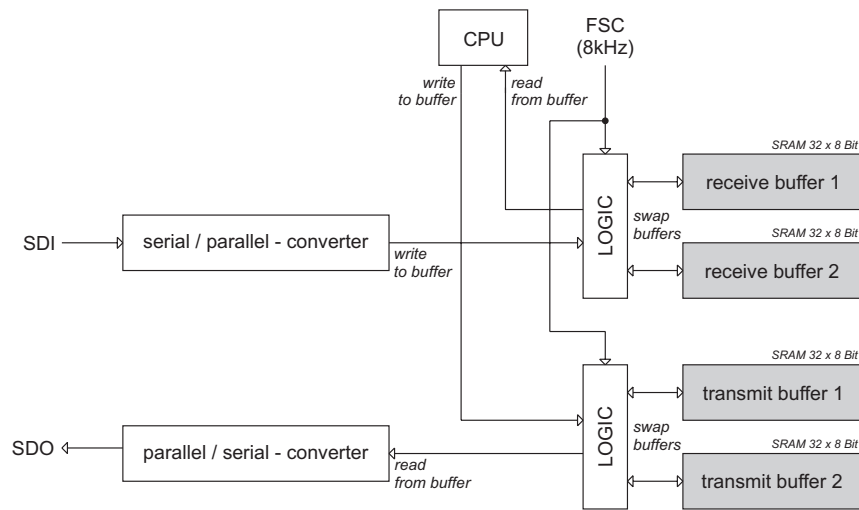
CPU

FSC
(8kHz)

write
to buffer

read
from buffer

SRAM 32 x 8 Bit

receive buffer 1

LOGIC

swap
buffers

SRAM 32 x 8 Bit

SDI

serial / parallel - converter

write
to buffer

receive buffer 2

SRAM 32 x 8 Bit

transmit buffer 1

LOGIC

swap
buffers

SRAM 32 x 8 Bit

SDO

parallel / serial - converter

read
from buffer

transmit buffer 2